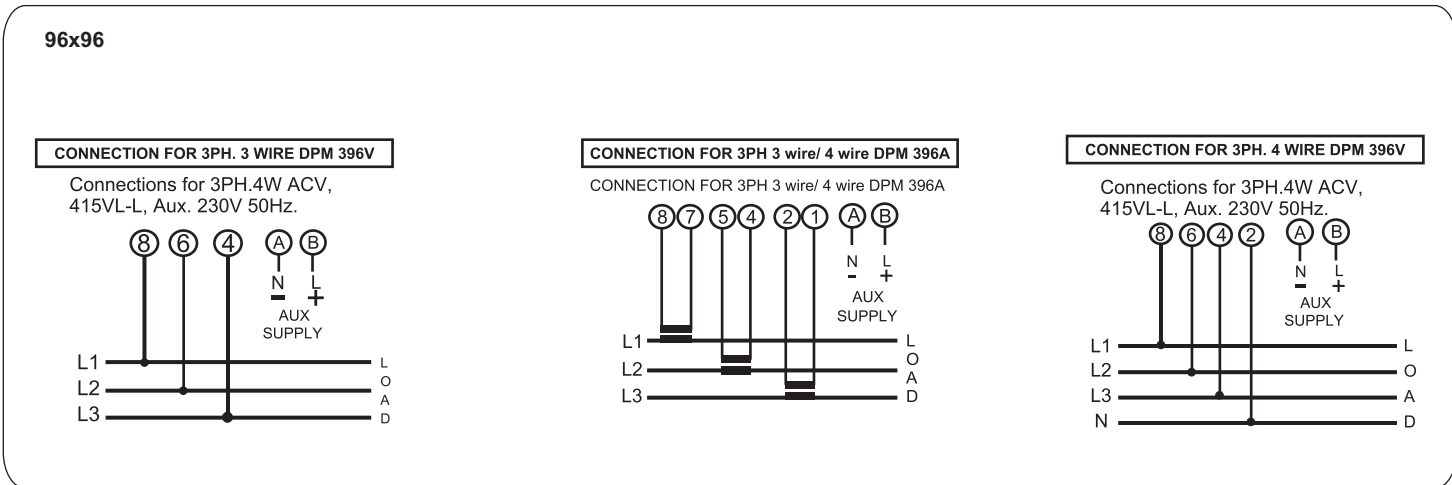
96x96

CONNECTION FOR 3PH. 3 WIRE DPM 396V

Connections for 3PH.4W ACV, 415VL-L, Aux. 230V 50Hz.

8 6 4 A B

N - L +

AUX SUPPLY

L1
L2
L3

L O A D

CONNECTION FOR 3PH 3 wire/ 4 wire DPM 396A

CONNECTION FOR 3PH 3 wire/ 4 wire DPM 396A

8 7 5 4 2 1 A B

N - L +

AUX SUPPLY

L1
L2
L3

L O A D

CONNECTION FOR 3PH. 4 WIRE DPM 396V

Connections for 3PH.4W ACV, 415VL-L, Aux. 230V 50Hz.

8 6 4 2 A B

N - L +

AUX SUPPLY

L1
L2
L3
N

L O A D